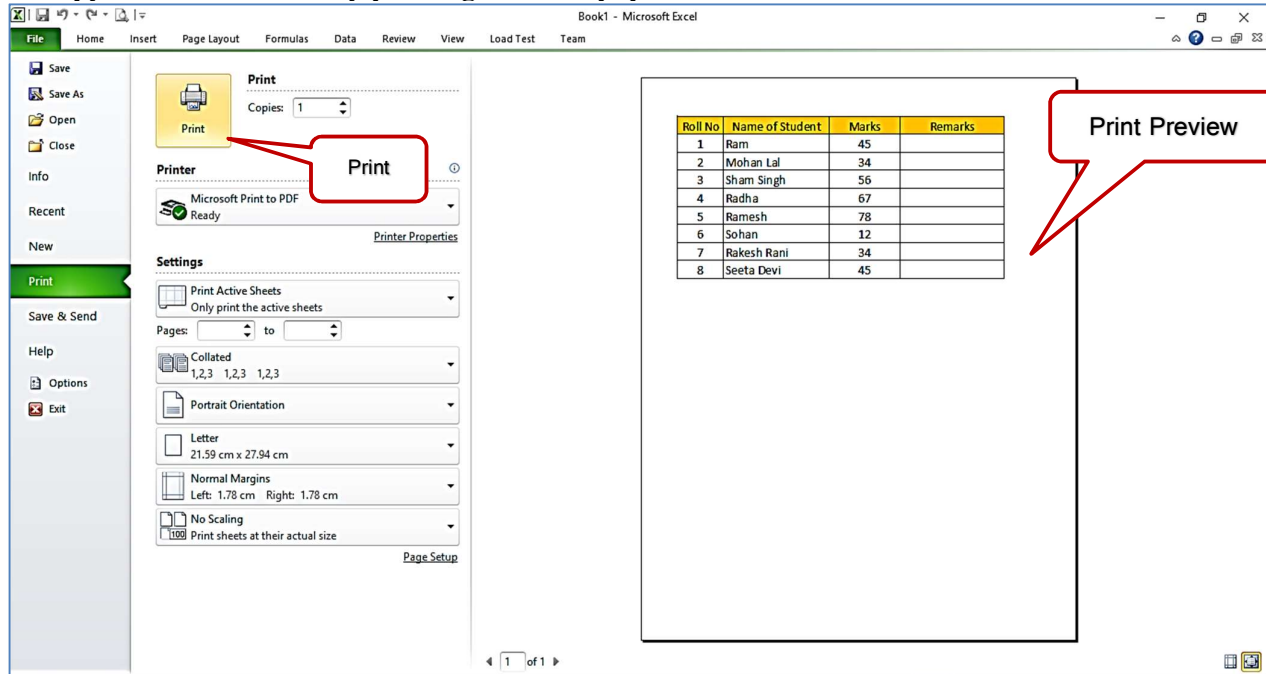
Book1 - Microsoft Excel

File Home Insert Page Layout Formulas Data Review View Load Test Team

Save
Save As
Open
Close
Info
Recent
New
Print
Save & Send
Help
Options
Exit

Print
Copies: 1
Print

Print

Printer
Microsoft Print to PDF
Ready
Printer Properties

Settings
Print Active Sheets
Only print the active sheets
Pages: to
Collated
1,2,3 1,2,3 1,2,3
Portrait Orientation
Letter
21.59 cm x 27.94 cm
Normal Margins
Left: 1.78 cm Right: 1.78 cm
No Scaling
Print sheets at their actual size
Page Setup

| Roll No | Name of Student | Marks | Remarks |
|---|---|---|---|
| 1 | Ram | 45 | |
| 2 | Mohan Lal | 34 | |
| 3 | Sham Singh | 56 | |
| 4 | Radha | 67 | |
| 5 | Ramesh | 78 | |
| 6 | Sohan | 12 | |
| 7 | Rakesh Rani | 34 | |
| 8 | Seeta Devi | 45 | |

Print Preview

1 of 1